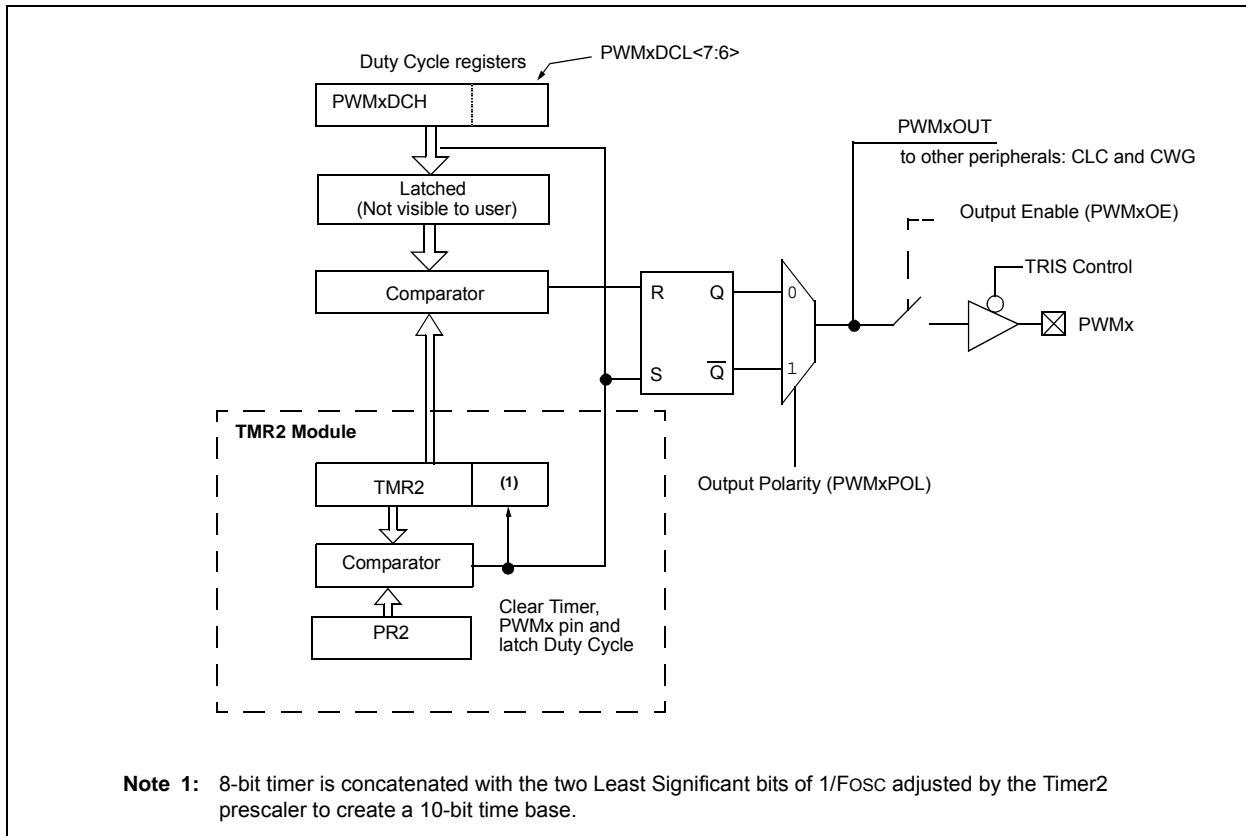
Duty Cycle registers

PWMxDCL<7:6>

PWMxDCH

Latched
(Not visible to user)

Comparator

R

Q

S

$\overline{Q}$

0

1

PWMxOUT

to other peripherals: CLC and CWG

Output Enable (PWMxOE)

TRIS Control

PWMx

Output Polarity (PWMxPOL)

TMR2 Module

TMR2

(1)

Comparator

PR2

Clear Timer, PWMx pin and latch Duty Cycle

Note 1: 8-bit timer is concatenated with the two Least Significant bits of 1/FOSC adjusted by the Timer2 prescaler to create a 10-bit time base.